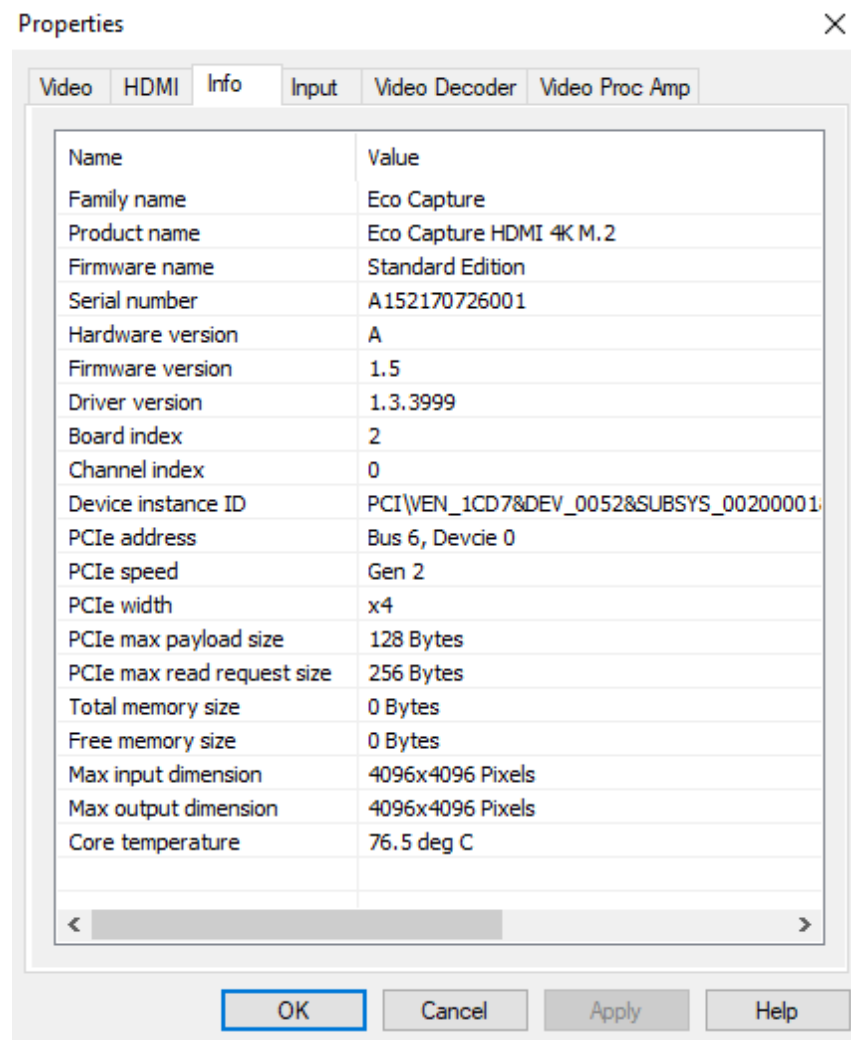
Properties

Video | HDMI | Info | Input | Video Decoder | Video Proc Amp

| Name | Value |
|---|---|
| Family name | Eco Capture |
| Product name | Eco Capture HDMI 4K M.2 |
| Firmware name | Standard Edition |
| Serial number | A152170726001 |
| Hardware version | A |
| Firmware version | 1.5 |
| Driver version | 1.3.3999 |
| Board index | 2 |
| Channel index | 0 |
| Device instance ID | PCI\VEN_1CD7&DEV_0052&SUBSYS_0020001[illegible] |
| PCIe address | Bus 6, Devcie 0 |
| PCIe speed | Gen 2 |
| PCIe width | x4 |
| PCIe max payload size | 128 Bytes |
| PCIe max read request size | 256 Bytes |
| Total memory size | 0 Bytes |
| Free memory size | 0 Bytes |
| Max input dimension | 4096x4096 Pixels |
| Max output dimension | 4096x4096 Pixels |
| Core temperature | 76.5 deg C |

OK | Cancel | Apply | Help